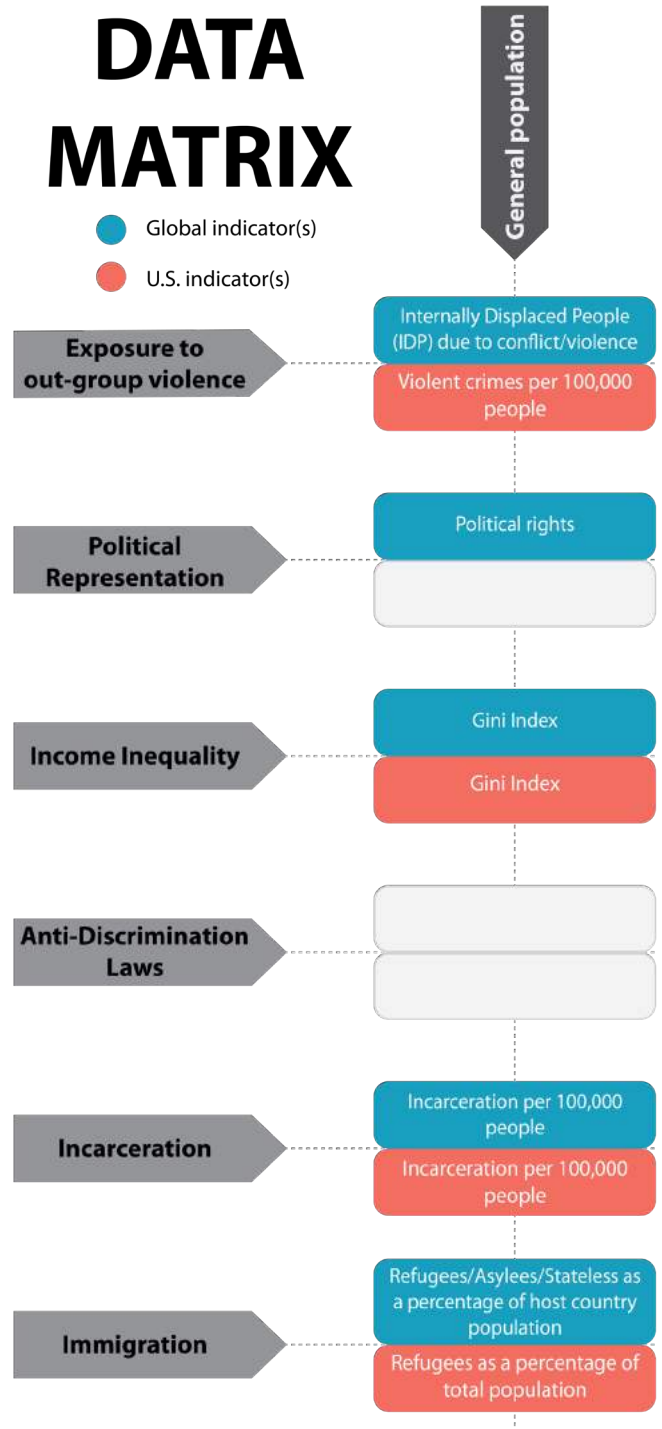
DATA MATRIX

Global indicator(s)

U.S. indicator(s)

General population

Exposure to out-group violence

Internally Displaced People (IDP) due to conflict/violence

Violent crimes per 100,000 people

Political Representation

Political rights

Income Inequality

Gini Index

Gini Index

Anti-Discrimination Laws

Incarceration

Incarceration per 100,000 people

Incarceration per 100,000 people

Immigration

Refugees/Asylees/Stateless as a percentage of host country population

Refugees as a percentage of total population